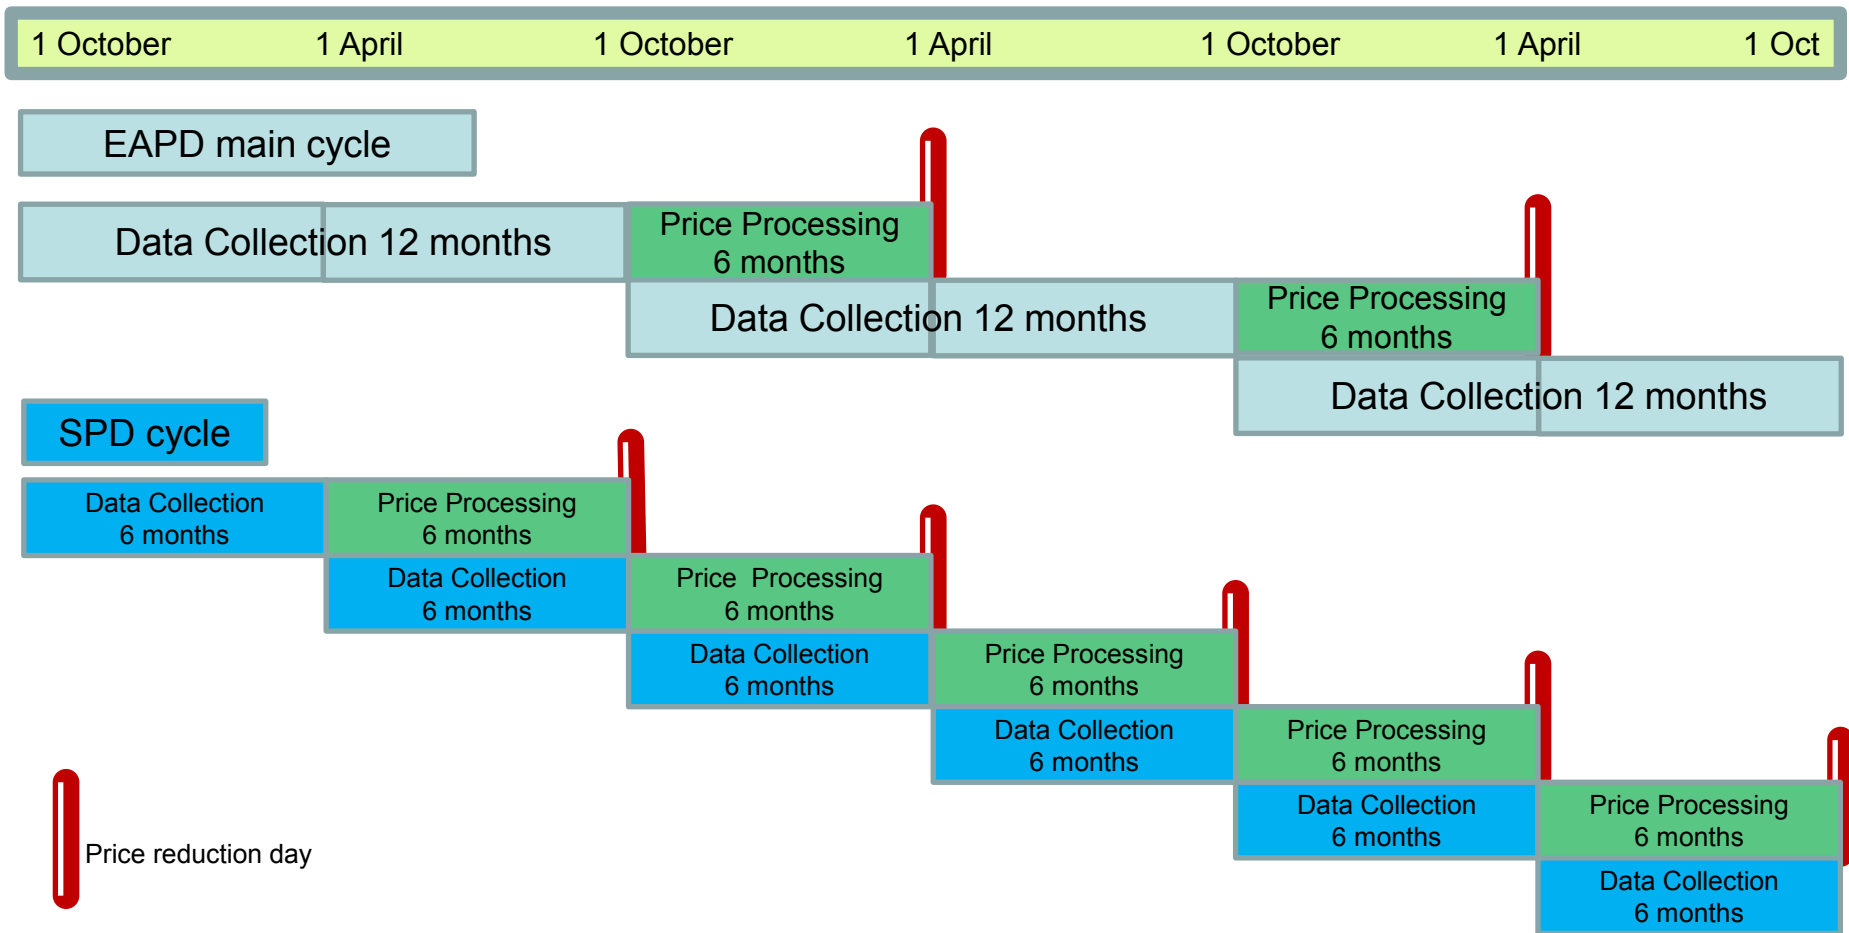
1 October 1 April 1 October 1 April 1 October 1 April 1 Oct

EAPD main cycle

Data Collection 12 months

Price Processing 6 months

Data Collection 12 months

Price Processing 6 months

Data Collection 12 months

SPD cycle

Data Collection 6 months

Price Processing 6 months

Data Collection 6 months

Price Processing 6 months

Data Collection 6 months

Price Processing 6 months

Data Collection 6 months

Price Processing 6 months

Data Collection 6 months

Price Processing 6 months

Data Collection 6 months

Price reduction day